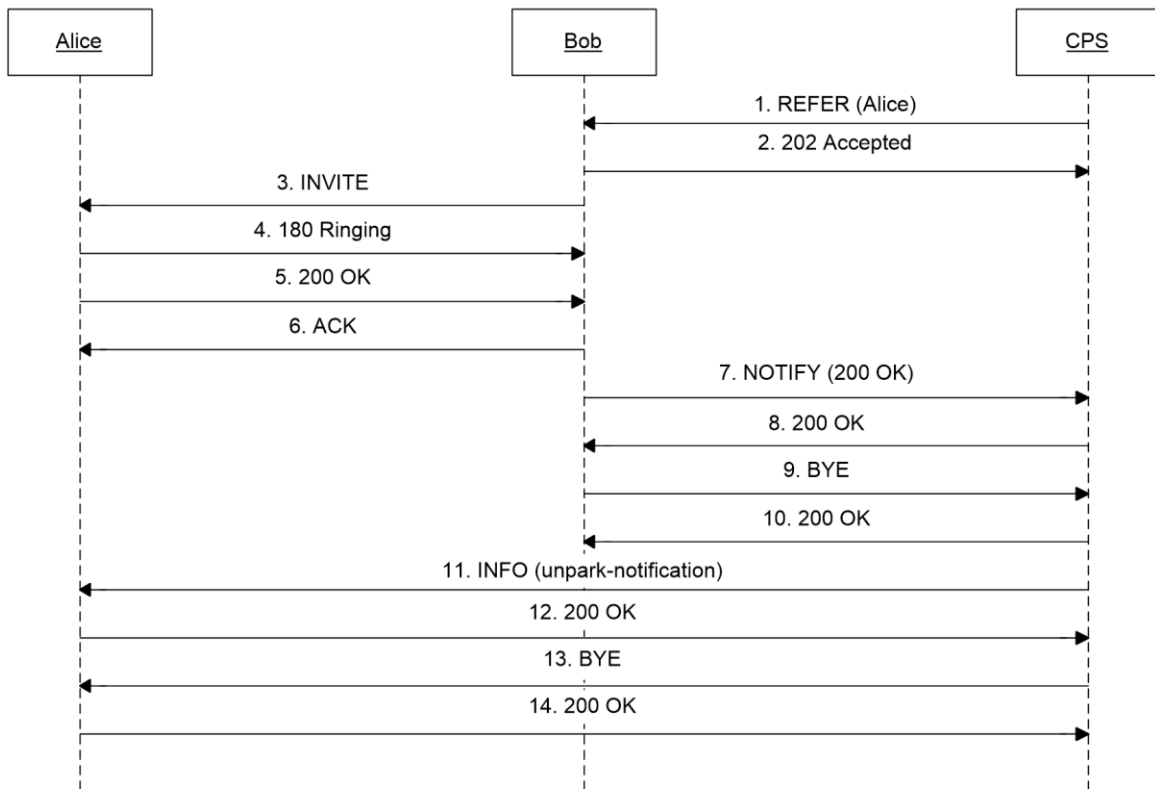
Alice

Bob

CPS

1. REFER (Alice)

2. 202 Accepted

3. INVITE

4. 180 Ringing

5. 200 OK

6. ACK

7. NOTIFY (200 OK)

8. 200 OK

9. BYE

10. 200 OK

11. INFO (unpark-notification)

12. 200 OK

13. BYE

14. 200 OK